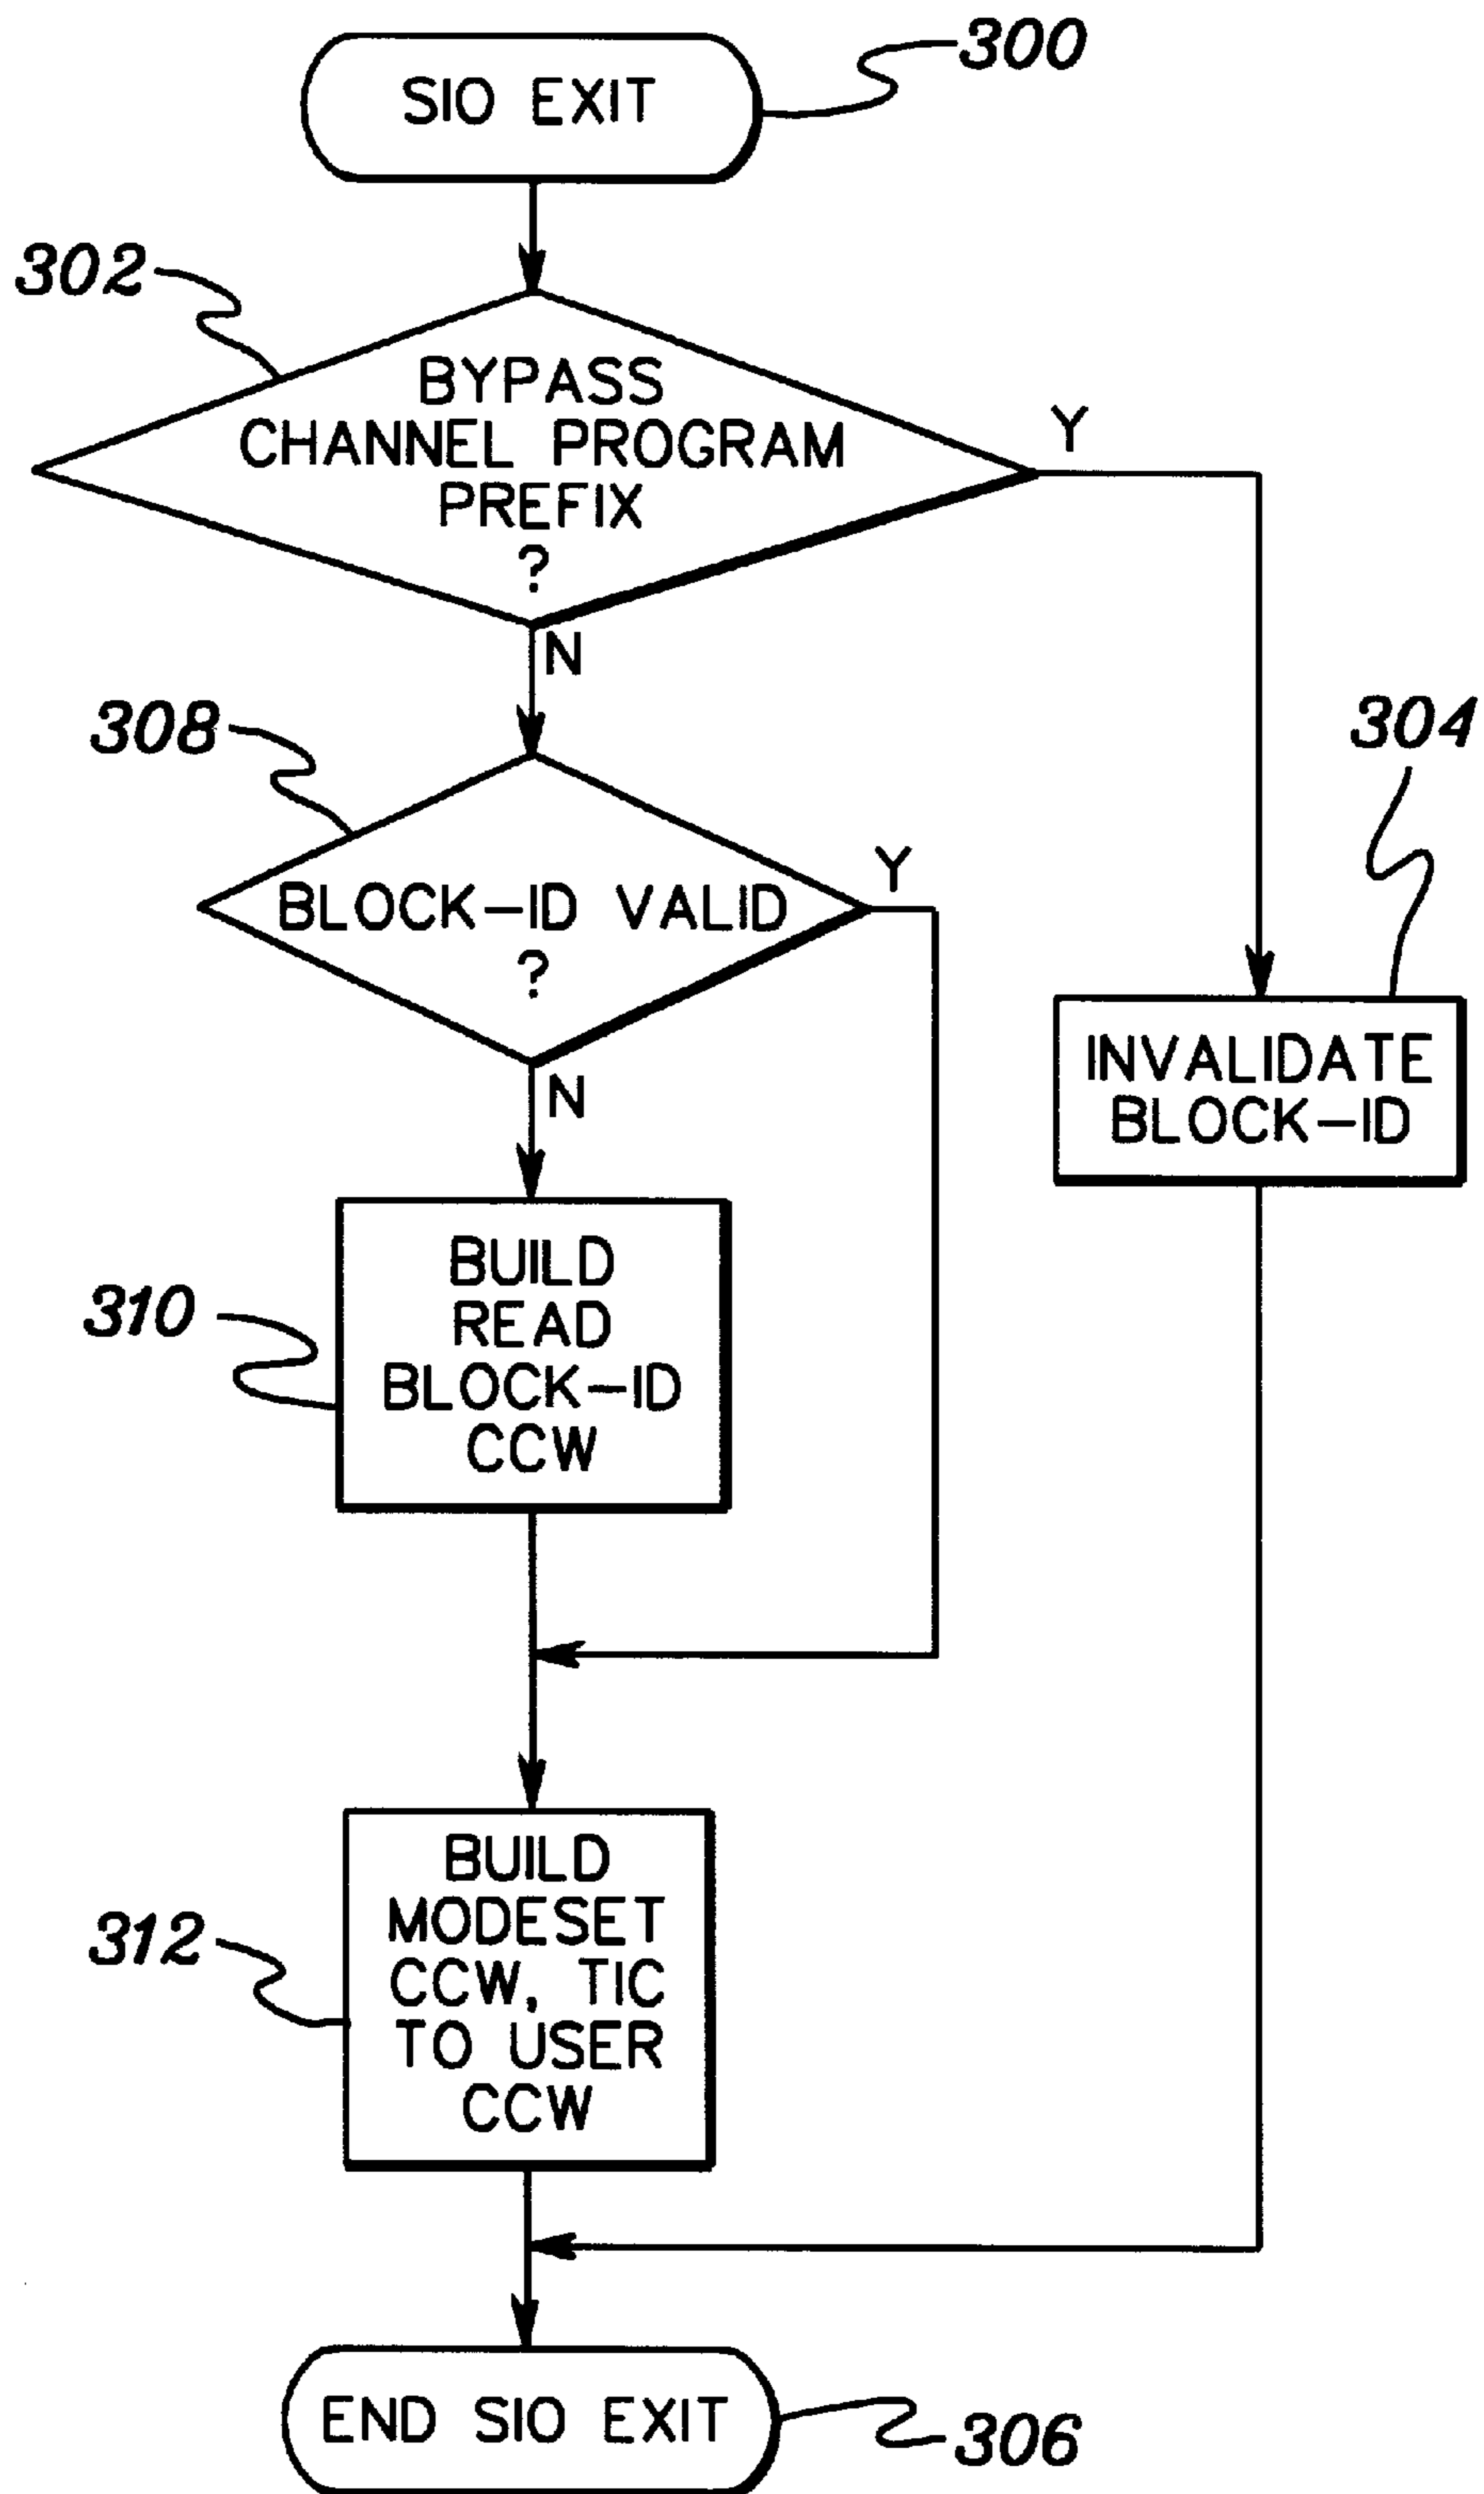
SIO EXIT

300

302

BYPASS CHANNEL PROGRAM PREFIX ?

Y

N

308

BLOCK-ID VALID ?

Y

304

INVALIDATE BLOCK-ID

N

BUILD READ BLOCK-ID CCW

310

BUILD MODESET CCW, TIC TO USER CCW

312

END SIO EXIT

306